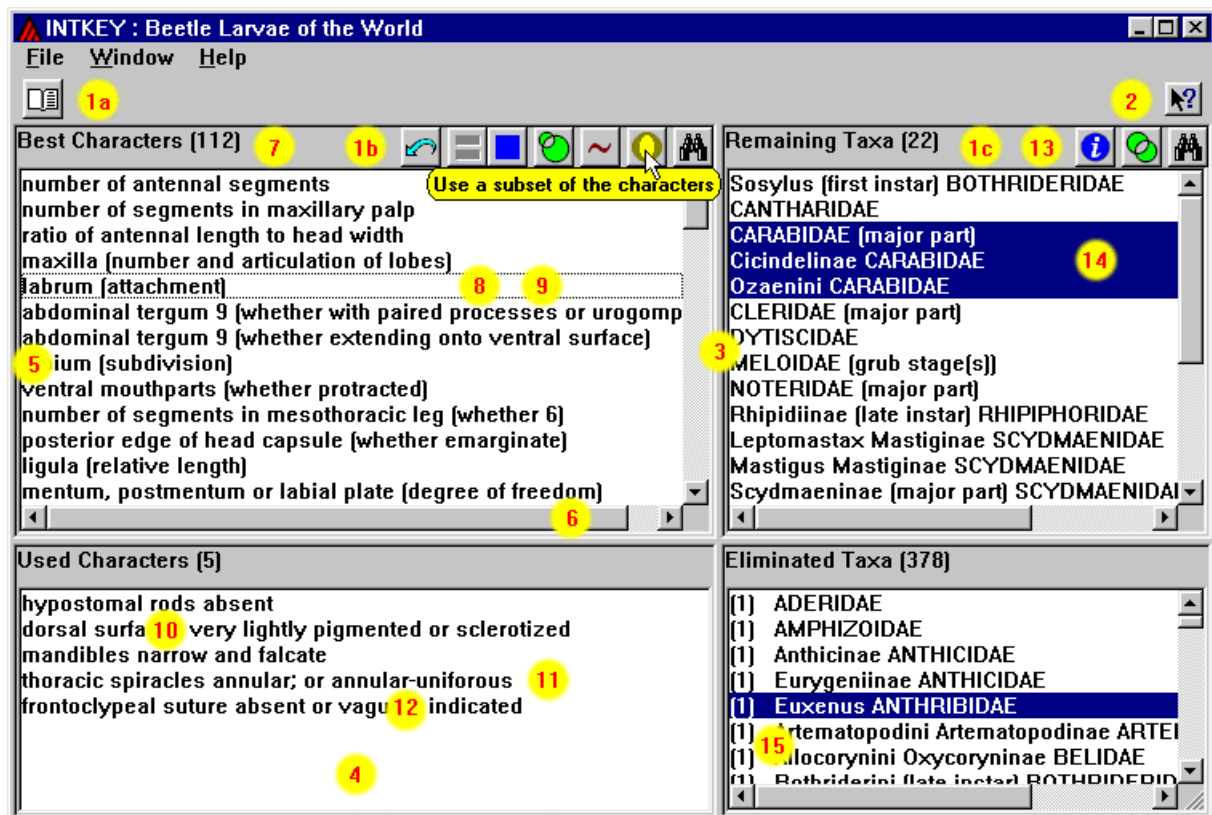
INTKEY : Beetle Larvae of the World

File Window Help

1a

2

Best Characters (112) 7 1b

Use a subset of the characters

number of antennal segments
number of segments in maxillary palp
ratio of antennal length to head width
maxilla (number and articulation of lobes)
labrum (attachment) 8 9
abdominal tergum 9 (whether with paired processes or urogomp
abdominal tergum 9 (whether extending onto ventral surface)
5 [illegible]ium (subdivision)
ventral mouthparts (whether protracted)
number of segments in mesothoracic leg (whether 6)
posterior edge of head capsule (whether emarginate)
ligula (relative length)
mentum, postmentum or labial plate (degree of freedom)

6

Remaining Taxa (22) 1c 13

Sosylus (first instar) BOTHRIDERIDAE
CANTHARIDAE
CARABIDAE (major part)
Cicindelinae CARABIDAE 14
Ozaenini CARABIDAE
CLERIDAE (major part)
DYTISCIDAE
3
MELOIDAE (grub stage(s))
NOTERIDAE (major part)
Rhipidiinae (late instar) RHIPIPHORIDAE
Leptomastax Mastiginae SCYDMAENIDAE
Mastigus Mastiginae SCYDMAENIDAE
Scydmaeninae (major part) SCYDMAENIDA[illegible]

Used Characters (5)

hypostomal rods absent
dorsal surfa 10 very lightly pigmented or sclerotized
mandibles narrow and falcate
thoracic spiracles annular; or annular-uniforous 11
frontoclypeal suture absent or vagu 12 indicated

4

Eliminated Taxa (378)

(1) ADERIDAE
(1) AMPHIZOIDAE
(1) Anthicinae ANTHICIDAE
(1) Eurygeniinae ANTHICIDAE
(1) Euxenus ANTHRIBIDAE
(1) Artematopodini Artematopodinae ARTE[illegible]
(1) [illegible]llocorynini Oxycoryninae BELIDAE 15
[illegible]